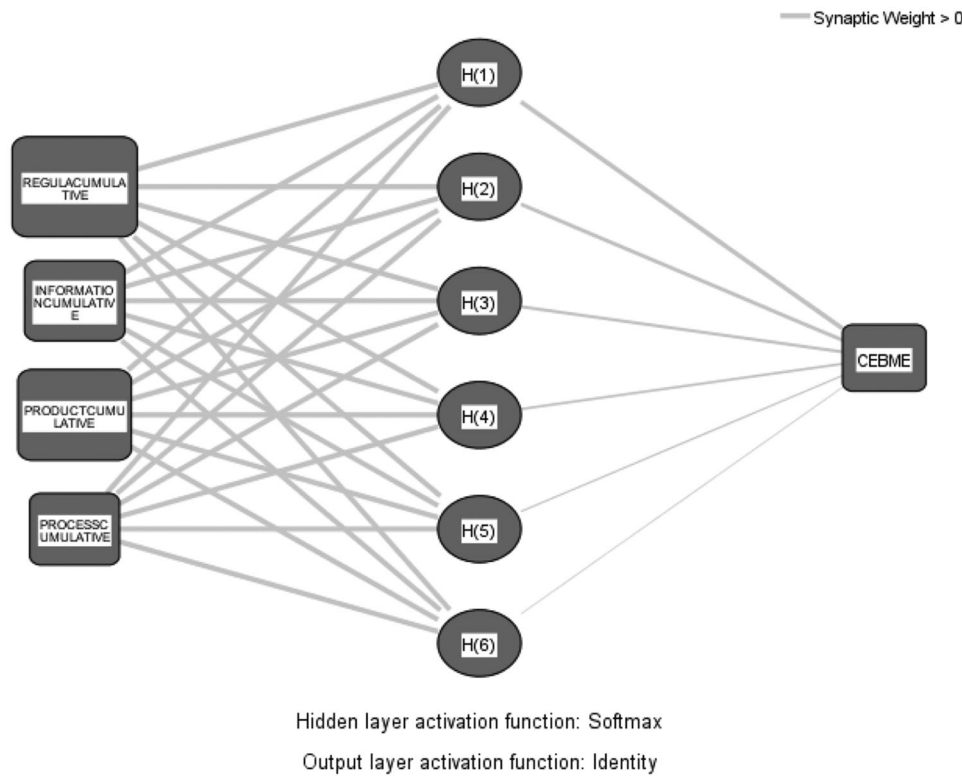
Synaptic Weight > 0

REGULACUMULATIVE

INFORMATIONCUMULATIVE

PRODUCTCUMULATIVE

PROCESSCUMULATIVE

H(1)

H(2)

H(3)

H(4)

H(5)

H(6)

CEBME

Hidden layer activation function: Softmax

Output layer activation function: Identity